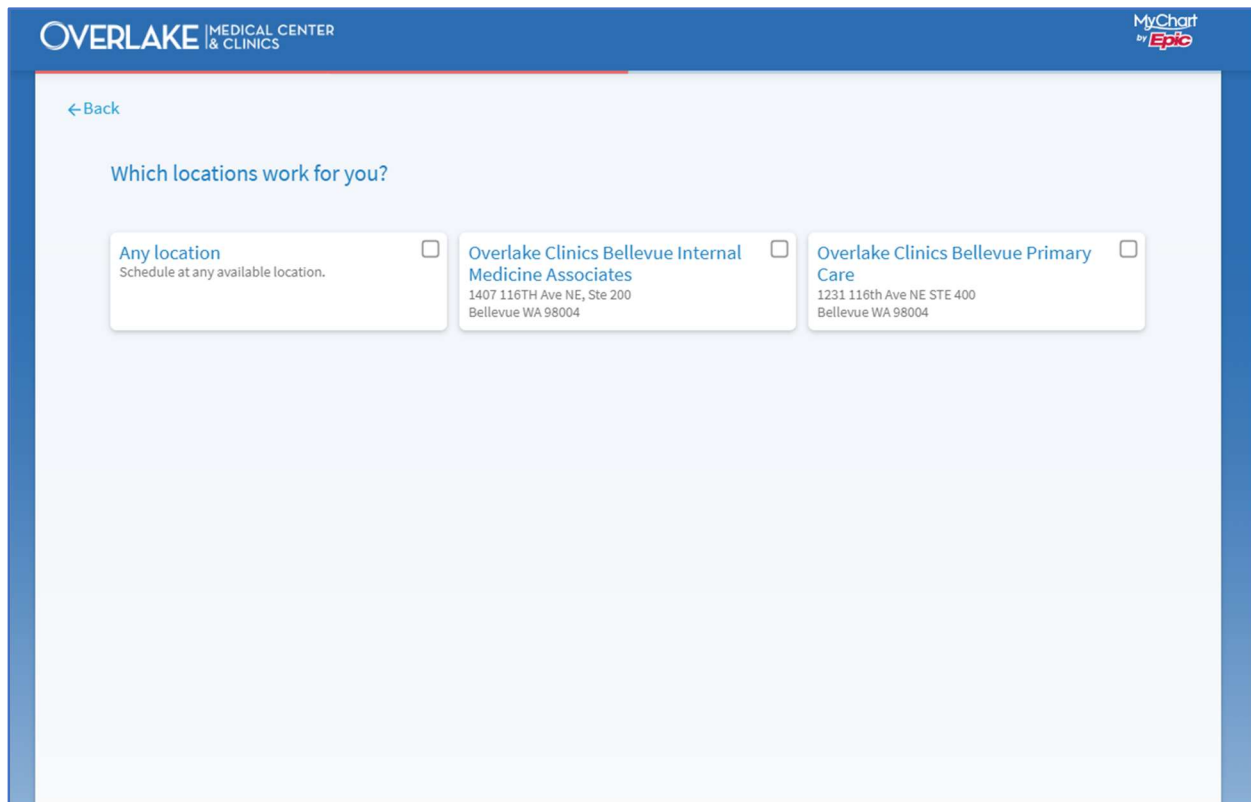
OVERLAKE | MEDICAL CENTER & CLINICS

MyChart by Epic

← Back

Which locations work for you?

Any location
Schedule at any available location.

Overlake Clinics Bellevue Internal Medicine Associates
1407 116TH Ave NE, Ste 200
Bellevue WA 98004

Overlake Clinics Bellevue Primary Care
1231 116th Ave NE STE 400
Bellevue WA 98004